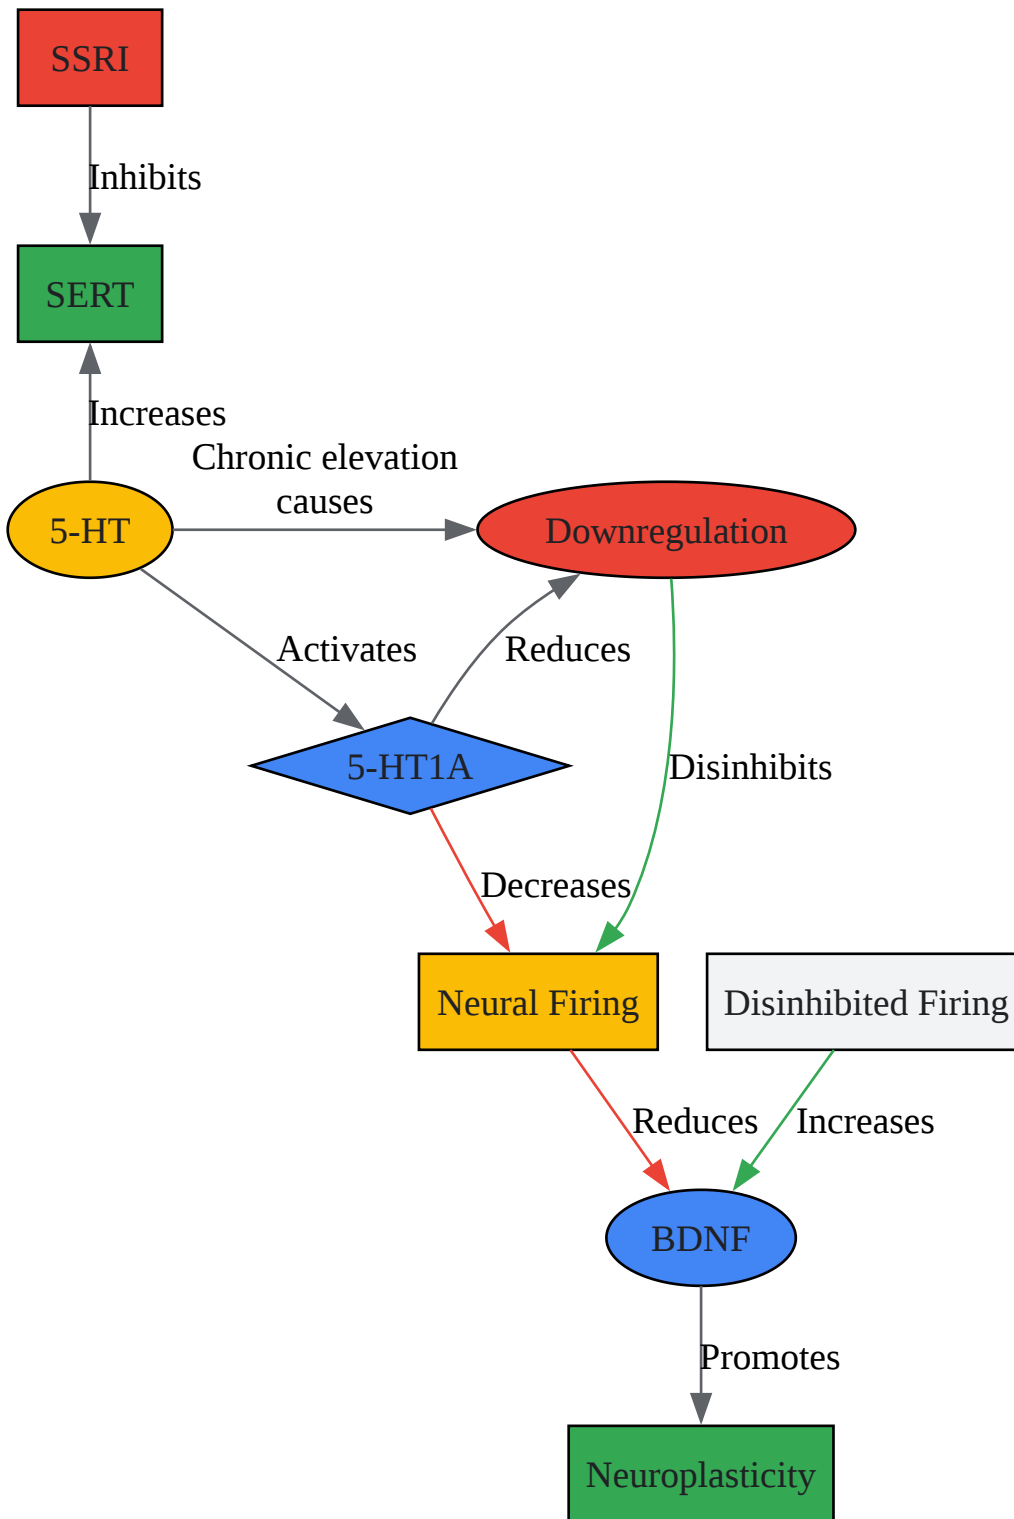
SSRI

Inhibits

SERT

Increases

Chronic elevation causes

5-HT

Downregulation

Activates

Reduces

5-HT1A

Disinhibits

Decreases

Neural Firing

Disinhibited Firing

Reduces

Increases

BDNF

Promotes

Neuroplasticity